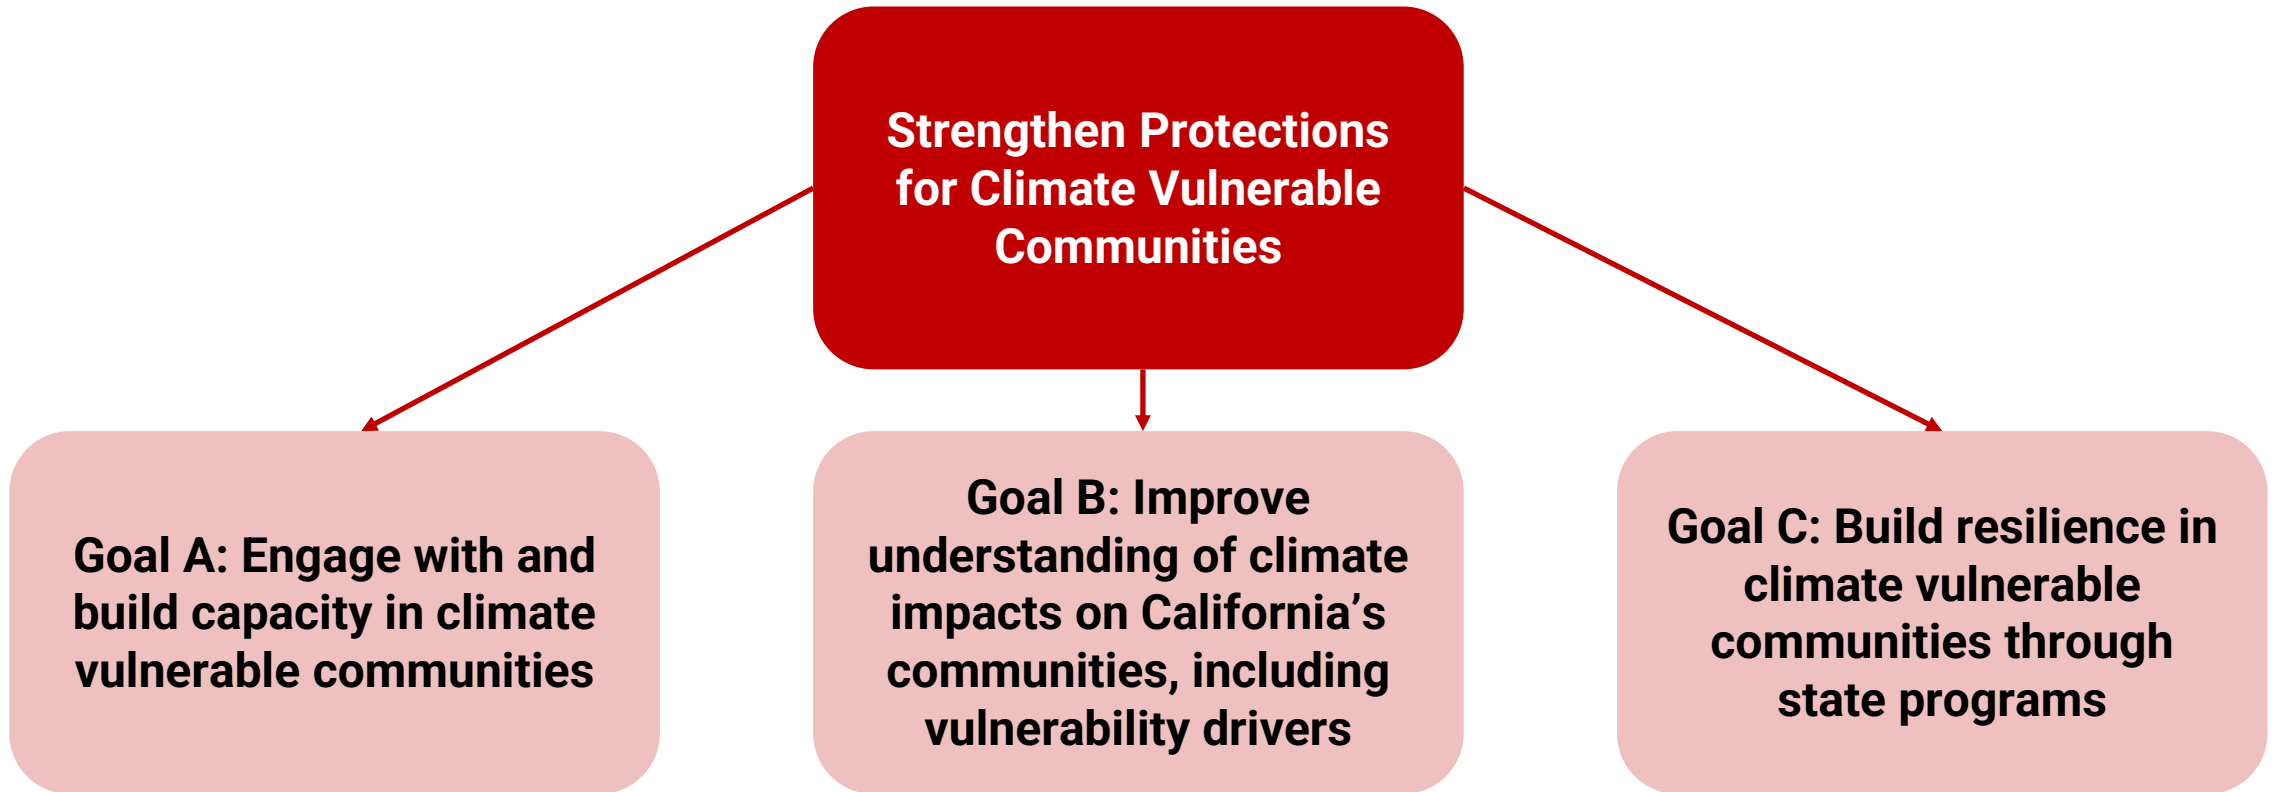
Strengthen Protections for Climate Vulnerable Communities

Goal A: Engage with and build capacity in climate vulnerable communities

Goal B: Improve understanding of climate impacts on California's communities, including vulnerability drivers

Goal C: Build resilience in climate vulnerable communities through state programs